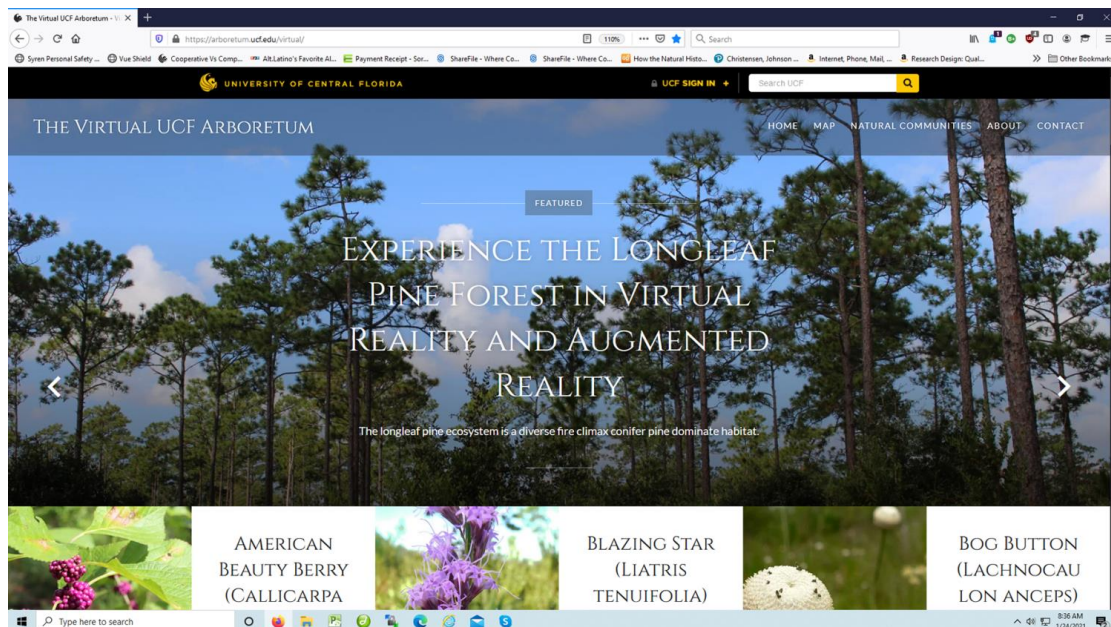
The Virtual UCF Arboretum - V ×  +

https://arboretum.ucf.edu/virtual/

110%

Search

Syren Personal Safety ... Vue Shield Cooperative Vs Comp... Alt.Latino's Favorite Al... Payment Receipt - Sor... ShareFile - Where Co... ShareFile - Where Co... How the Natural Histo... Christensen, Johnson ... Internet, Phone, Mail, ... Research Design: Qual... Other Bookmarks

UNIVERSITY OF CENTRAL FLORIDA

UCF SIGN IN +

Search UCF

THE VIRTUAL UCF ARBORETUM

HOME MAP NATURAL COMMUNITIES ABOUT CONTACT

FEATURED

EXPERIENCE THE LONGLEAF PINE FOREST IN VIRTUAL REALITY AND AUGMENTED REALITY

The longleaf pine ecosystem is a diverse fire climax conifer pine dominate habitat.

AMERICAN BEAUTY BERRY (CALLICARPA

BLAZING STAR (LIATRIS TENUIFOLIA)

BOG BUTTON (LACHNOCAU LON ANCEPS)

Type here to search

8:36 AM
1/24/2021